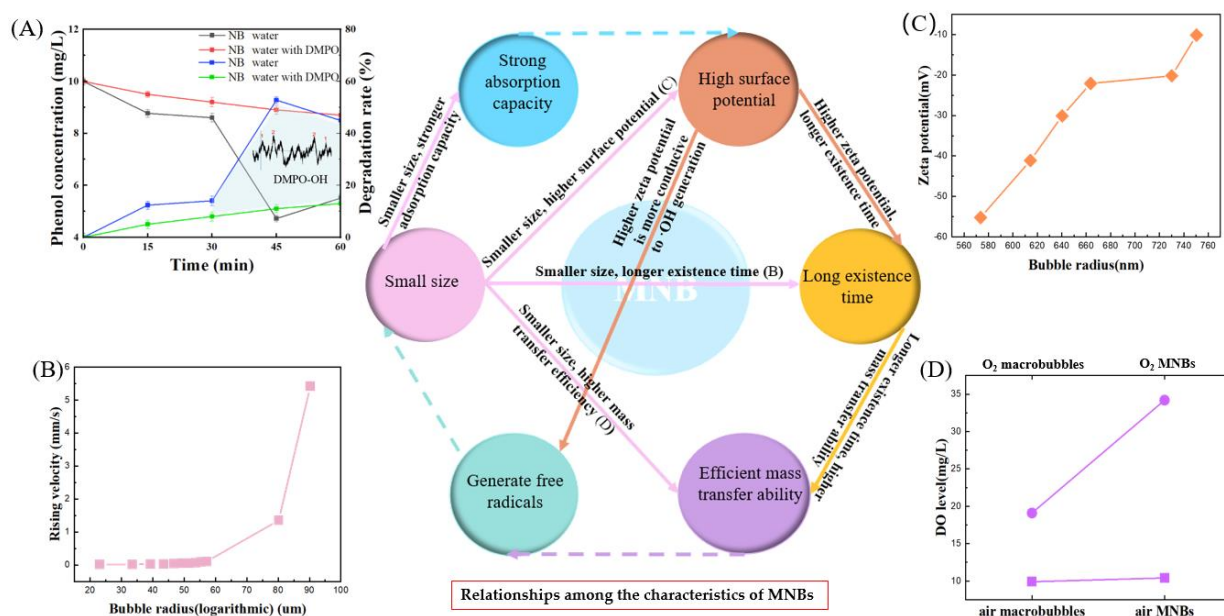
(A)

NB water
NB water with DMPO
NB water
NB water with DMPO

Phenol concentration (mg/L)
12
10
8
6
4
0 15 30 45 60
Time (min)

Degradation rate (%)
80
60
40
20
0

DMPO-OH

(B)

Rising velocity (mm/s)
6
5
4
3
2
1
0
20 30 40 50 60 70 80 90 100
Bubble radius(logarithmic) (um)

Strong absorption capacity

High surface potential

Smaller size, stronger adsorption capacity

Smaller size, higher surface potential (C)

Higher zeta potential is more conducive to ·OH generation

Higher zeta potential, longer existence time

Small size

MNB

Smaller size, longer existence time (B)

Long existence time

Smaller size, higher mass transfer efficiency (D)

Longer existence time, higher mass transfer ability

Generate free radicals

Efficient mass transfer ability

Relationships among the characteristics of MNBs

(C)

Zeta potential(mV)
-10
-20
-30
-40
-50
-60
560 580 600 620 640 660 680 700 720 740 760
Bubble radius(nm)

(D)

$O_2$ macrobubbles
$O_2$ MNBs

DO level(mg/L)
35
30
25
20
15
10

air macrobubbles
air MNBs